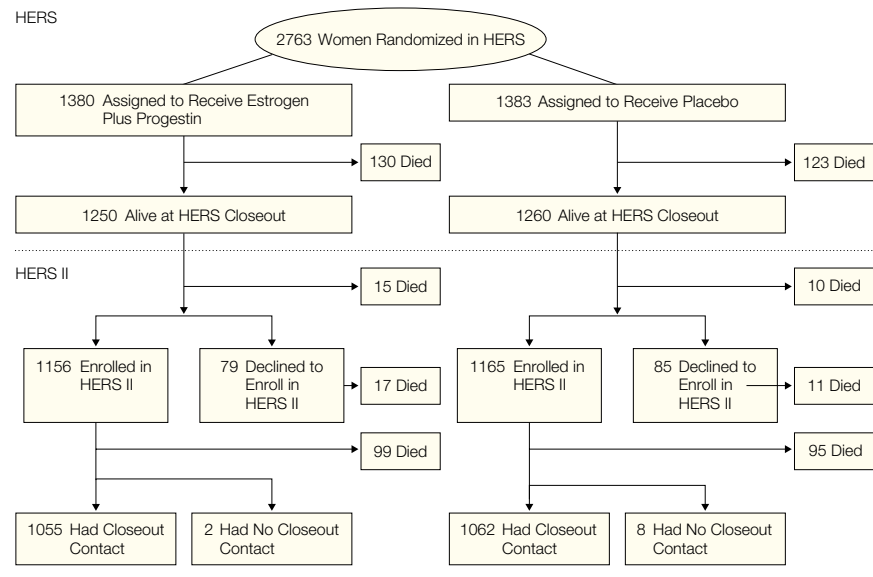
HERS

2763 Women Randomized in HERS

1380 Assigned to Receive Estrogen Plus Progestin

130 Died

1250 Alive at HERS Closeout

1383 Assigned to Receive Placebo

123 Died

1260 Alive at HERS Closeout

HERS II

15 Died

1156 Enrolled in HERS II

79 Declined to Enroll in HERS II

17 Died

99 Died

1055 Had Closeout Contact

2 Had No Closeout Contact

10 Died

1165 Enrolled in HERS II

85 Declined to Enroll in HERS II

11 Died

95 Died

1062 Had Closeout Contact

8 Had No Closeout Contact